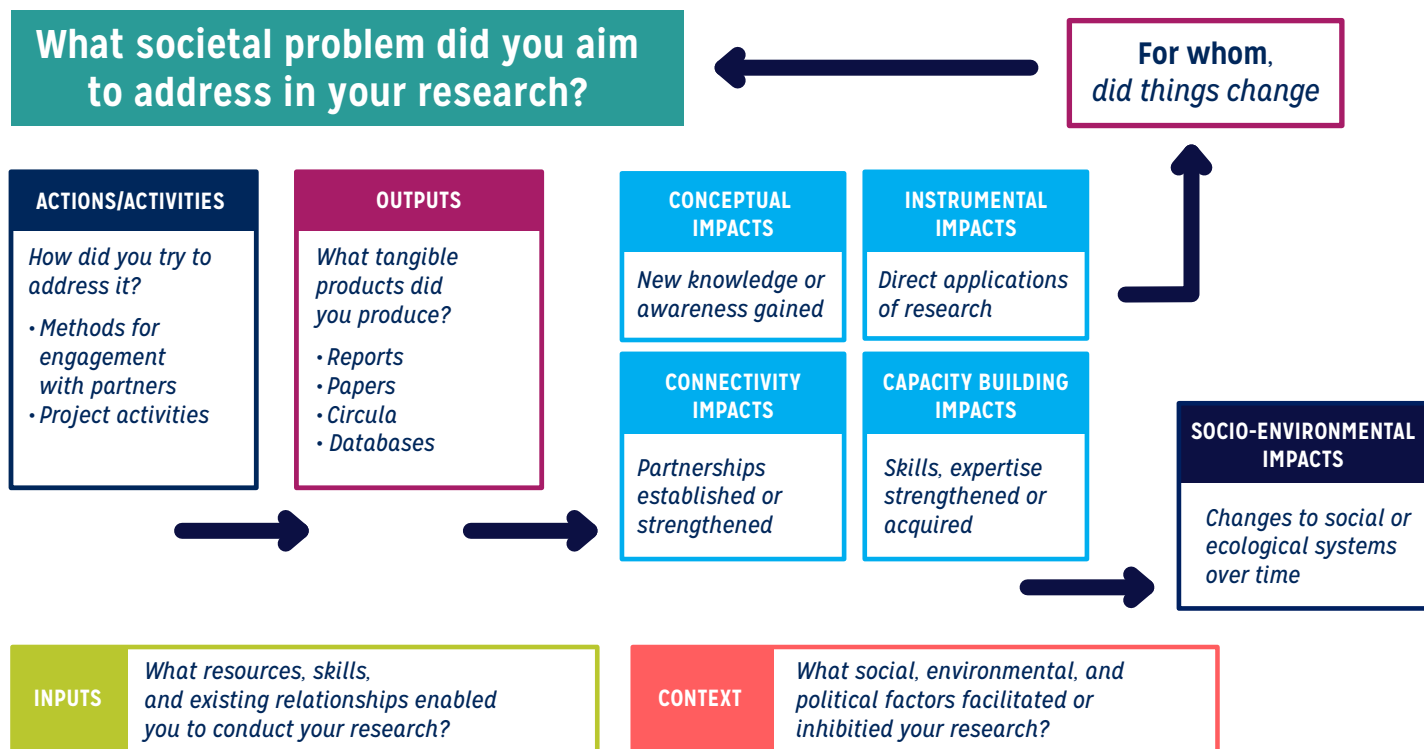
What societal problem did you aim to address in your research?

For whom, did things change

ACTIONS/ACTIVITIES

How did you try to address it?

• Methods for engagement with partners
• Project activities

OUTPUTS

What tangible products did you produce?

• Reports
• Papers
• Circula
• Databases

CONCEPTUAL IMPACTS

New knowledge or awareness gained

INSTRUMENTAL IMPACTS

Direct applications of research

CONNECTIVITY IMPACTS

Partnerships established or strengthened

CAPACITY BUILDING IMPACTS

Skills, expertise strengthened or acquired

SOCIO-ENVIRONMENTAL IMPACTS

Changes to social or ecological systems over time

INPUTS

What resources, skills, and existing relationships enabled you to conduct your research?

CONTEXT

What social, environmental, and political factors facilitated or inhibitied your research?